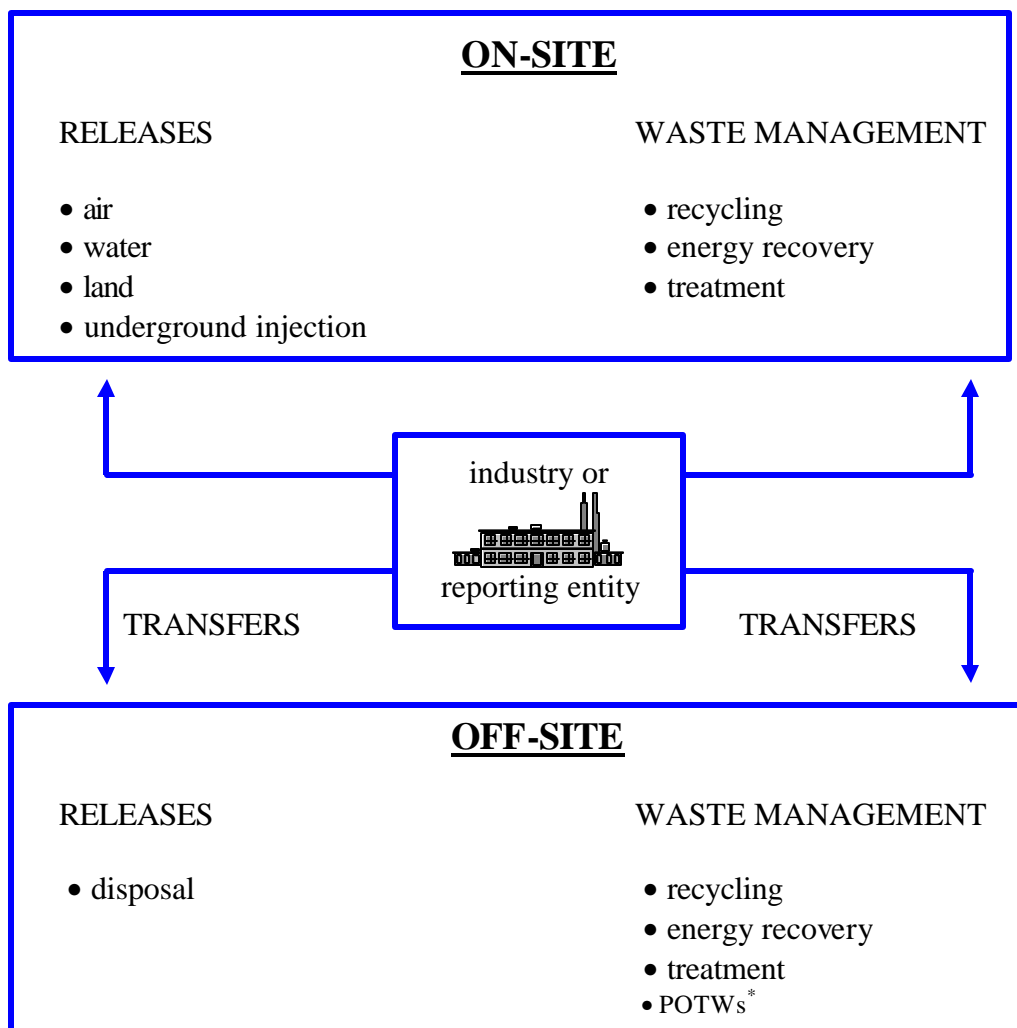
ON-SITE

RELEASES

• air
• water
• land
• underground injection

WASTE MANAGEMENT

• recycling
• energy recovery
• treatment

industry or
reporting entity

TRANSFERS

TRANSFERS

OFF-SITE

RELEASES

• disposal

WASTE MANAGEMENT

• recycling
• energy recovery
• treatment
• POTWs$^*$